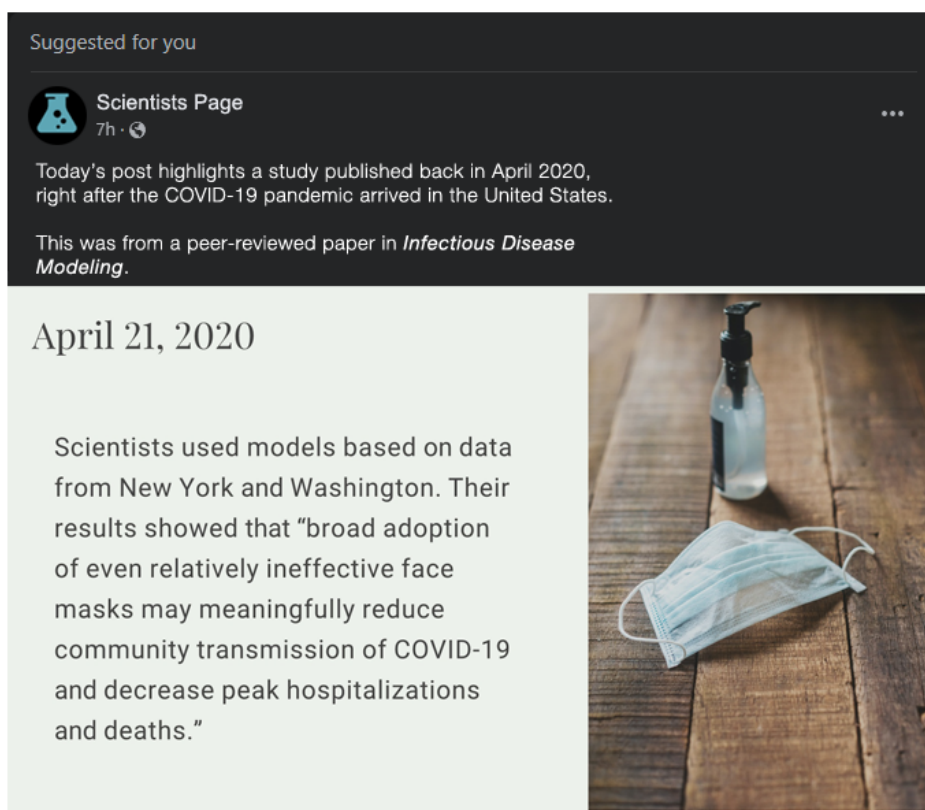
Suggested for you

Scientists Page
7h ·

Today's post highlights a study published back in April 2020, right after the COVID-19 pandemic arrived in the United States.

This was from a peer-reviewed paper in *Infectious Disease Modeling*.

April 21, 2020

Scientists used models based on data from New York and Washington. Their results showed that "broad adoption of even relatively ineffective face masks may meaningfully reduce community transmission of COVID-19 and decrease peak hospitalizations and deaths."